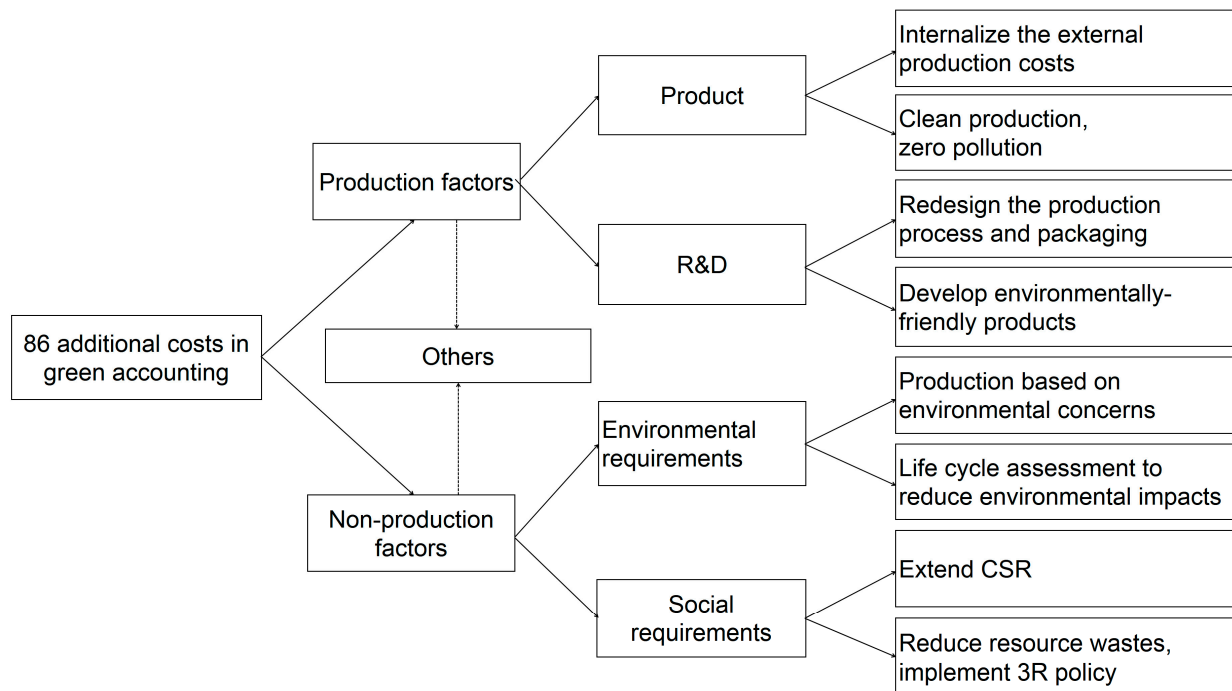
86 additional costs in green accounting

Production factors

Others

Non-production factors

Product

R&D

Environmental requirements

Social requirements

Internalize the external production costs

Clean production, zero pollution

Redesign the production process and packaging

Develop environmentally-friendly products

Production based on environmental concerns

Life cycle assessment to reduce environmental impacts

Extend CSR

Reduce resource wastes, implement 3R policy